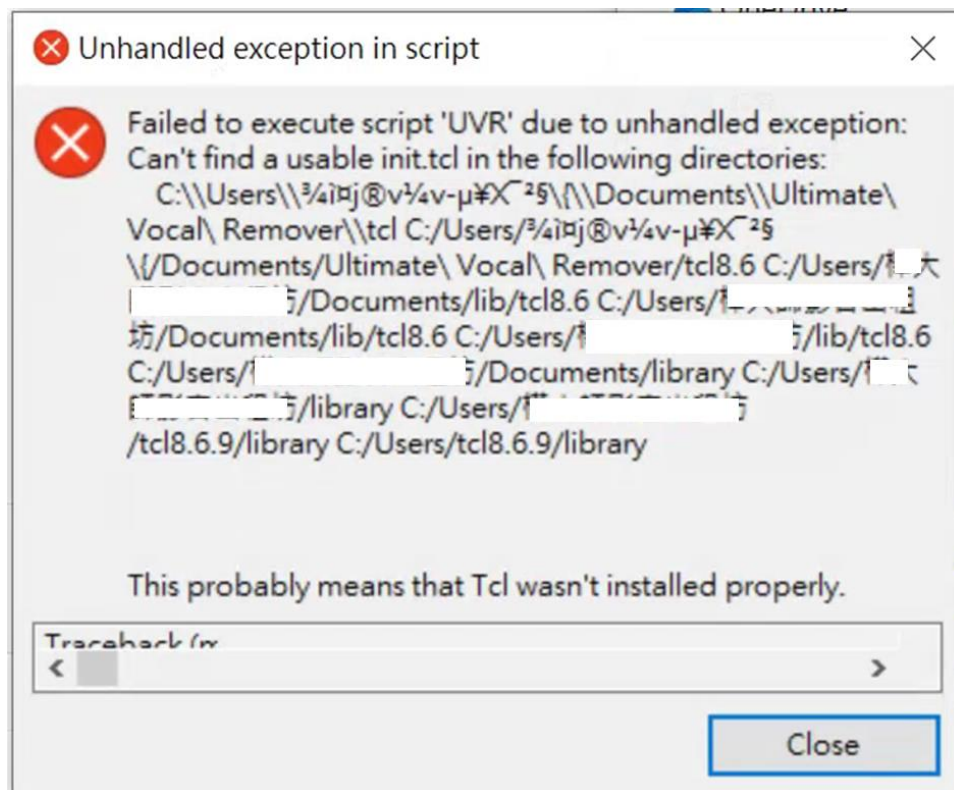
Unhandled exception in script

Failed to execute script 'UVR' due to unhandled exception:
Can't find a usable init.tcl in the following directories:
C:\\Users\\¾ï¤j®v¼v-µ¥X¯²§\{\\Documents\\Ultimate\ Vocal\ Remover\\tcl C:/Users/¾ï¤j®v¼v-µ¥X¯²§\{/Documents/Ultimate\ Vocal\ Remover/tcl8.6 C:/Users/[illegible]大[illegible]坊/Documents/lib/tcl8.6 C:/Users/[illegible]坊/Documents/lib/tcl8.6 C:/Users/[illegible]坊/lib/tcl8.6 C:/Users/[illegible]坊/Documents/library C:/Users/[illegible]坊/library C:/Users/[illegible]坊/tcl8.6.9/library C:/Users/tcl8.6.9/library

This probably means that Tcl wasn't installed properly.

Traceback (m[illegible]

Close